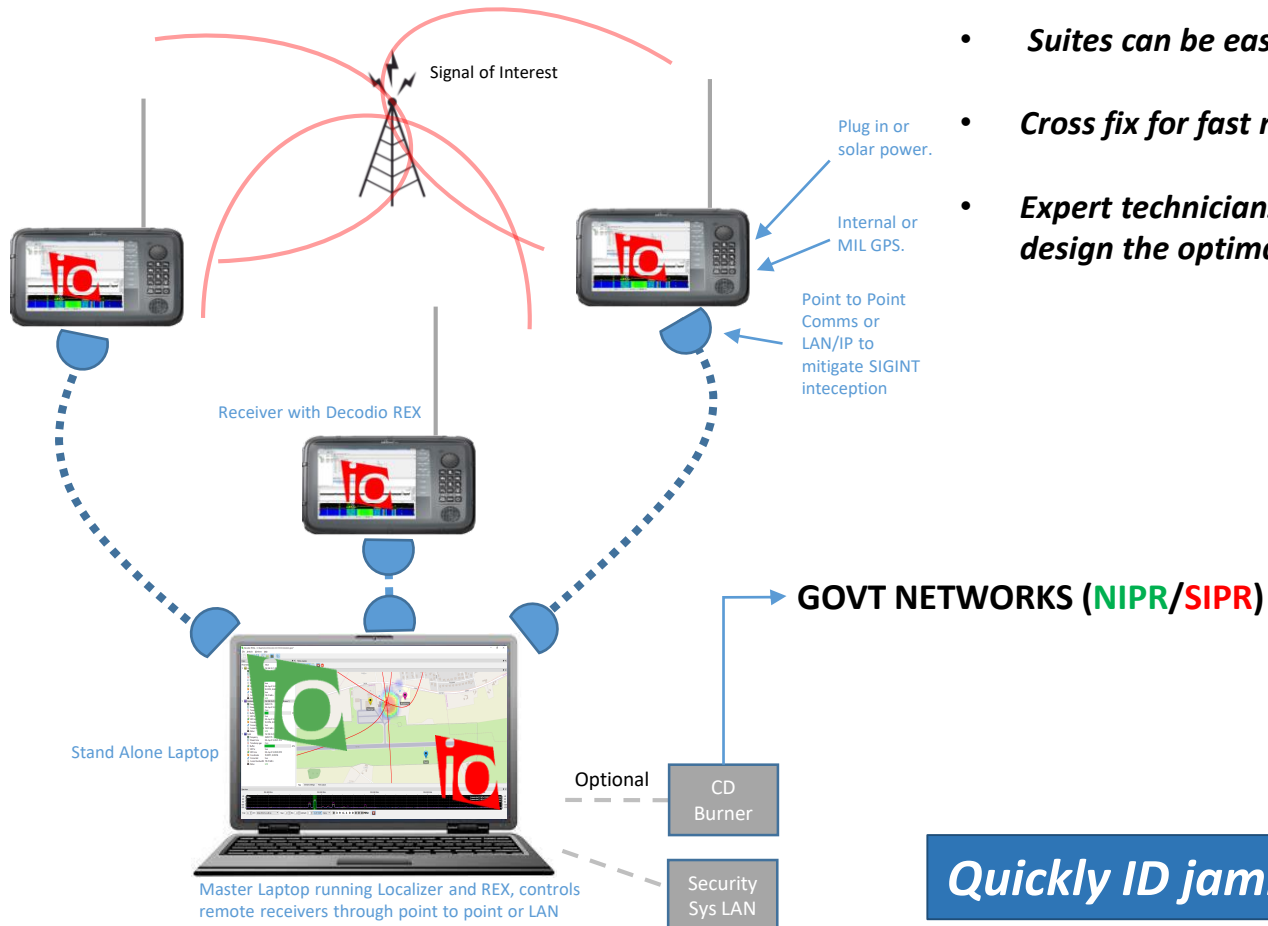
Signal of Interest

• Suites can be eas

• Cross fix for fast r

• Expert technician design the optim

Plug in or solar power.

Internal or MIL GPS.

Point to Point Comms or LAN/IP to mitigate SIGINT inteception

Receiver with Decodio REX

GOVT NETWORKS (NIPR/SIPR)

Stand Alone Laptop

Optional

CD Burner

Security Sys LAN

Master Laptop running Localizer and REX, controls remote receivers through point to point or LAN

Quickly ID jam